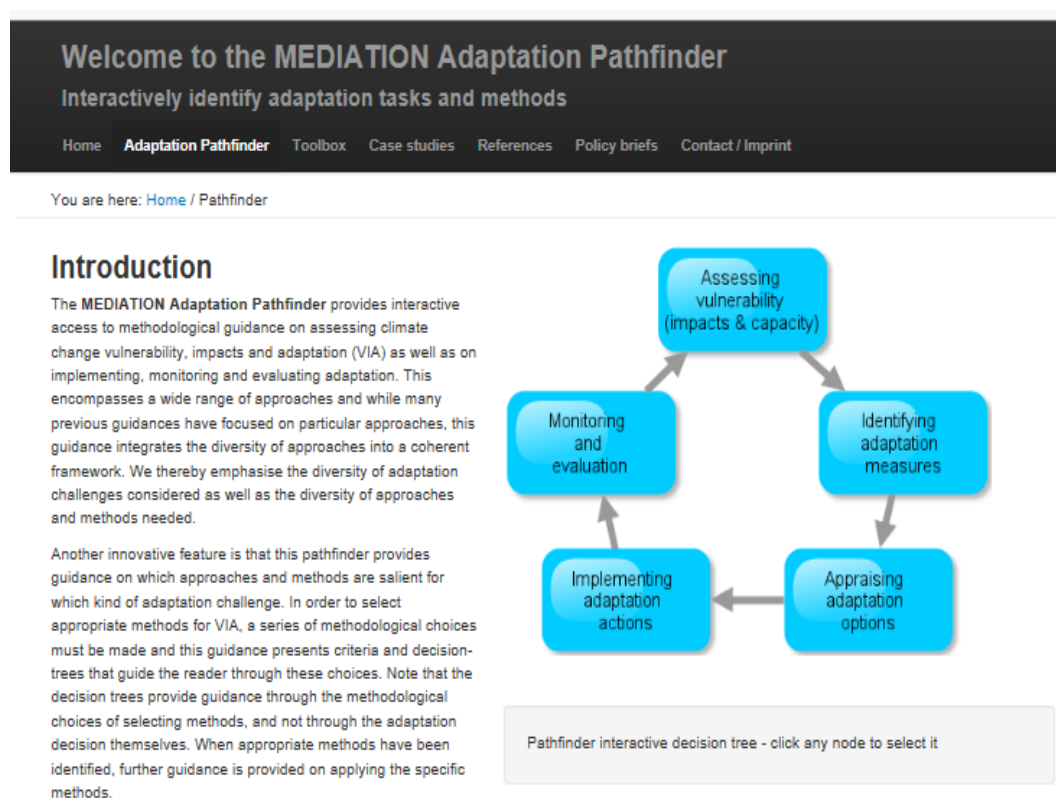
Welcome to the MEDIATION Adaptation Pathfinder

Interactively identify adaptation tasks and methods

Home Adaptation Pathfinder Toolbox Case studies References Policy briefs Contact / Imprint

You are here: Home / Pathfinder

Introduction

The MEDIATION Adaptation Pathfinder provides interactive access to methodological guidance on assessing climate change vulnerability, impacts and adaptation (VIA) as well as on implementing, monitoring and evaluating adaptation. This encompasses a wide range of approaches and while many previous guidances have focused on particular approaches, this guidance integrates the diversity of approaches into a coherent framework. We thereby emphasise the diversity of adaptation challenges considered as well as the diversity of approaches and methods needed.

Another innovative feature is that this pathfinder provides guidance on which approaches and methods are salient for which kind of adaptation challenge. In order to select appropriate methods for VIA, a series of methodological choices must be made and this guidance presents criteria and decision-trees that guide the reader through these choices. Note that the decision trees provide guidance through the methodological choices of selecting methods, and not through the adaptation decision themselves. When appropriate methods have been identified, further guidance is provided on applying the specific methods.

Assessing vulnerability (impacts & capacity)

Identifying adaptation measures

Appraising adaptation options

Implementing adaptation actions

Monitoring and evaluation

Pathfinder interactive decision tree - click any node to select it